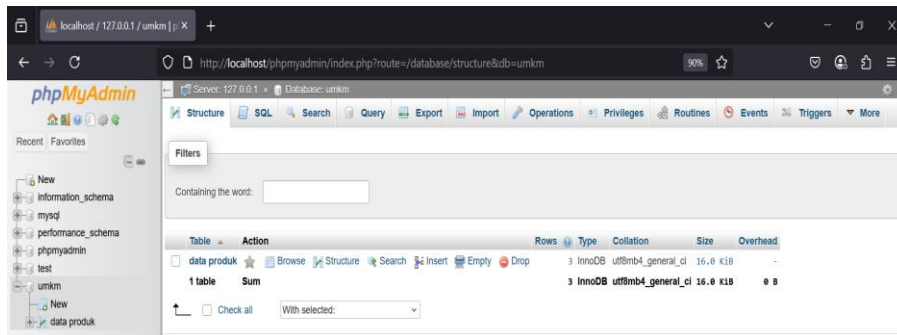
localhost / 127.0.0.1 / umkm | p ×
+

http://localhost/phpmyadmin/index.php?route=/database/structure&db=umkm
90%

phpMyAdmin
Recent Favorites
New
information_schema
mysql
performance_schema
phpmyadmin
test
umkm
New
data produk

Server: 127.0.0.1 » Database: umkm

Structure SQL Search Query Export Import Operations Privileges Routines Events Triggers More

Filters

Containing the word:

| Table | Action | Rows | Type | Collation | Size | Overhead |
|---|---|---|---|---|---|---|
| data produk | Browse Structure Search Insert Empty Drop | 3 | InnoDB | utf8mb4_general_ci | 16.0 KiB | - |
| 1 table | Sum | 3 | InnoDB | utf8mb4_general_ci | 16.0 KiB | 0 B |

Check all With selected: